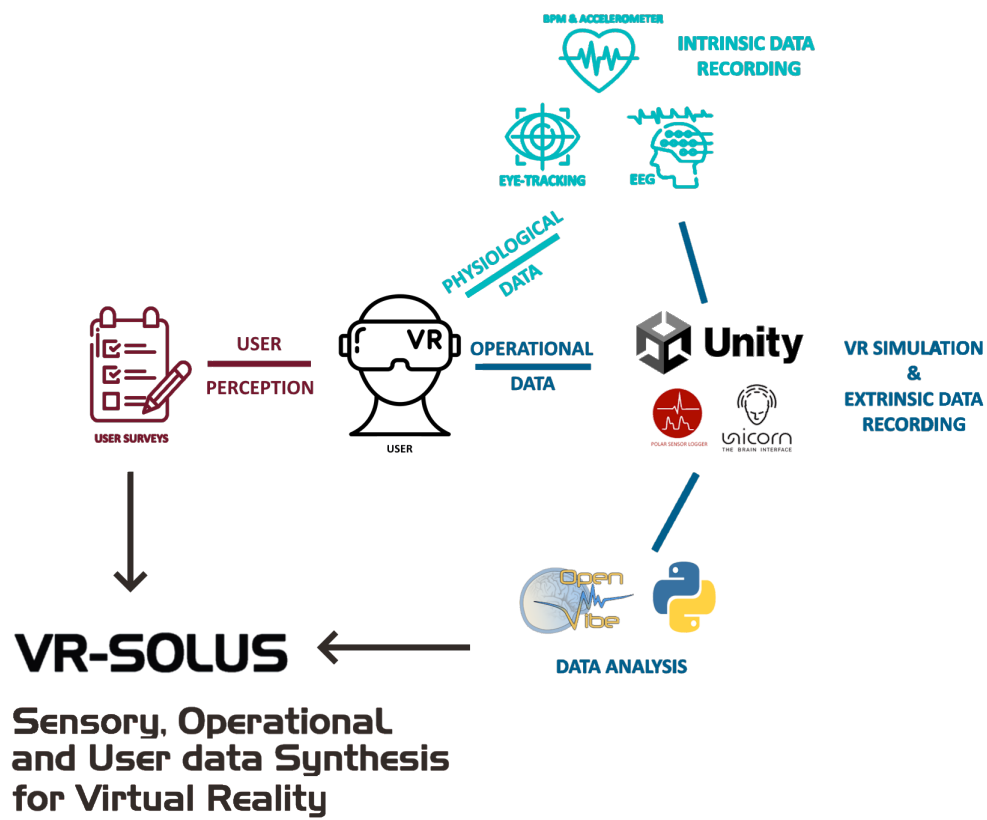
BPM & ACCELEROMETER

INTRINSIC DATA RECORDING

EYE-TRACKING

EEG

PHYSIOLOGICAL DATA

USER PERCEPTION

VR

OPERATIONAL DATA

Unity

VR SIMULATION & EXTRINSIC DATA RECORDING

USER SURVEYS

USER

POLAR SENSOR LOGGER

unicorn THE BRAIN INTERFACE

Open Vibe

DATA ANALYSIS

VR-SOLUS

Sensory, Operational and User data Synthesis for Virtual Reality